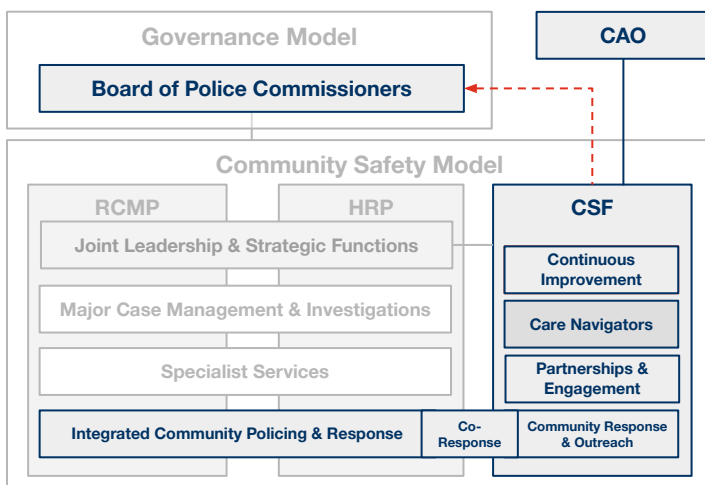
Governance Model

CAO

Board of Police Commissioners

Community Safety Model

RCMP

HRP

CSF

Joint Leadership & Strategic Functions

Continuous Improvement

Major Case Management & Investigations

Care Navigators

Specialist Services

Partnerships & Engagement

Integrated Community Policing & Response

Co-Response

Community Response & Outreach